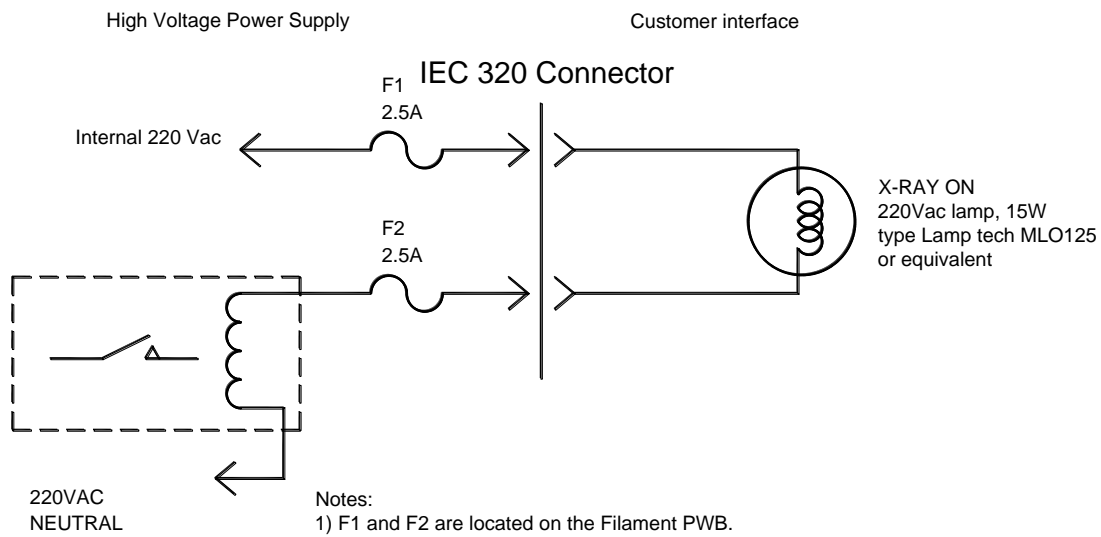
High Voltage Power Supply

Customer interface

IEC 320 Connector

F1
2.5A

Internal 220 Vac

X-RAY ON
220Vac lamp, 15W
type Lamp tech MLO125
or equivalent

F2
2.5A

220VAC
NEUTRAL

Notes:
1) F1 and F2 are located on the Filament PWB.